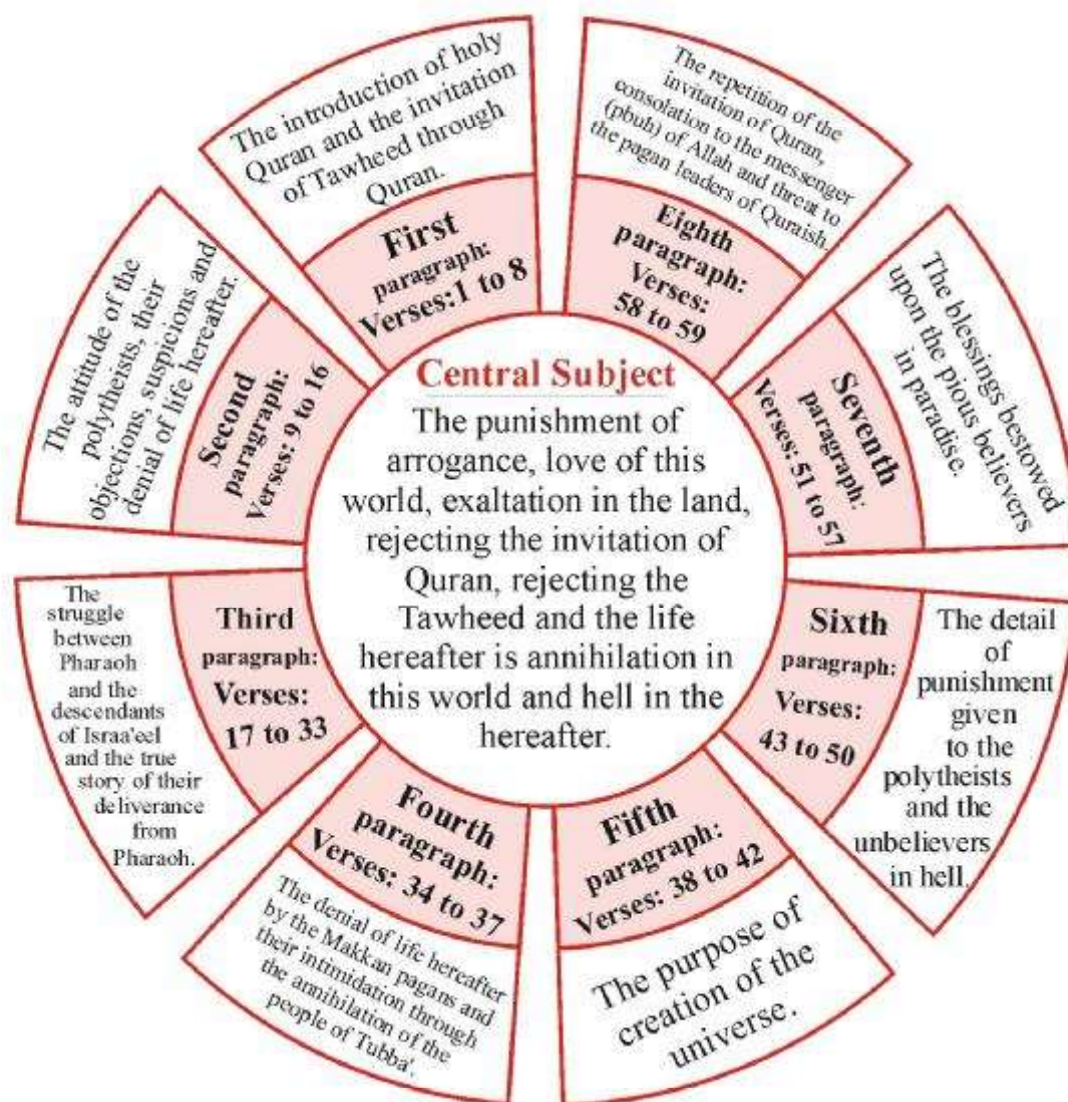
Central Subject

The punishment of arrogance, love of this world, exaltation in the land, rejecting the invitation of Quran, rejecting the Tawheed and the life hereafter is annihilation in this world and hell in the hereafter.

First paragraph: Verses:1 to 8

The introduction of holy Quran and the invitation of Tawheed through Quran.

Eighth paragraph: Verses: 58 to 59

The repetition of the invitation of Quran, consolation to the messenger (pbuh) of Allah and threat to the pagan leaders of Quraish.

Seventh paragraph: Verses: 51 to 57

The blessings bestowed upon the pious believers in paradise.

Sixth paragraph: Verses: 43 to 50

The detail of punishment given to the polytheists and the unbelievers in hell.

Fifth paragraph: Verses: 38 to 42

The purpose of creation of the universe.

Fourth paragraph: Verses: 34 to 37

The denial of life hereafter by the Makkan pagans and their intimidation through the annihilation of the people of Tubba'.

Third paragraph: Verses: 17 to 33

The struggle between Pharaoh and the descendants of Israa'eel and the true story of their deliverance from Pharaoh.

Second paragraph: Verses: 9 to 16

The attitude of the polytheists, their objections, suspicions and denial of life hereafter.